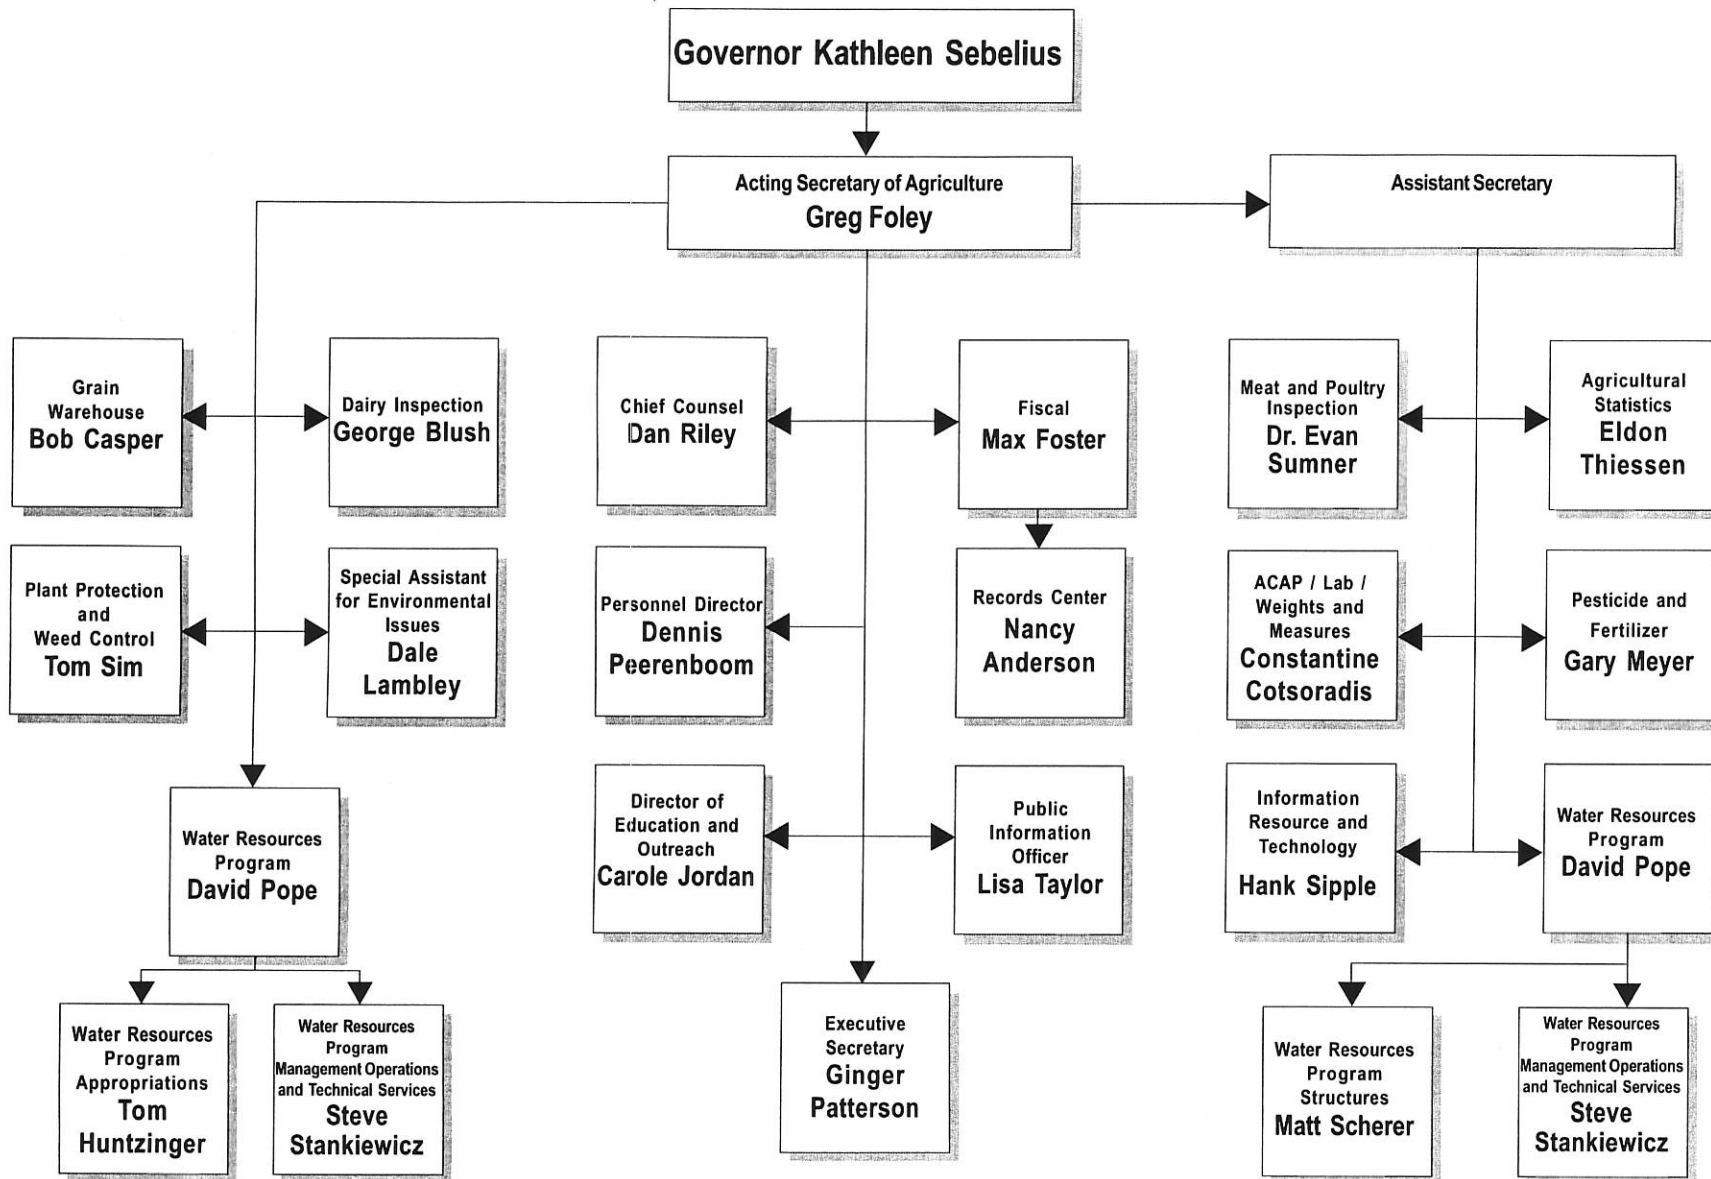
Governor Kathleen Sebelius

Acting Secretary of Agriculture
Greg Foley

Assistant Secretary

Grain Warehouse
Bob Casper

Dairy Inspection
George Blush

Chief Counsel
Dan Riley

Fiscal
Max Foster

Meat and Poultry Inspection
Dr. Evan Sumner

Agricultural Statistics
Eldon Thiessen

Plant Protection and Weed Control
Tom Sim

Special Assistant for Environmental Issues
Dale Lambley

Personnel Director
Dennis Peerenboom

Records Center
Nancy Anderson

ACAP / Lab / Weights and Measures
Constantine Cotsoradis

Pesticide and Fertilizer
Gary Meyer

Water Resources Program
David Pope

Director of Education and Outreach
Carole Jordan

Public Information Officer
Lisa Taylor

Information Resource and Technology
Hank Sipple

Water Resources Program
David Pope

Water Resources Program Appropriations
Tom Huntzinger

Water Resources Program Management Operations and Technical Services
Steve Stankiewicz

Executive Secretary
Ginger Patterson

Water Resources Program Structures
Matt Scherer

Water Resources Program Management Operations and Technical Services
Steve Stankiewicz